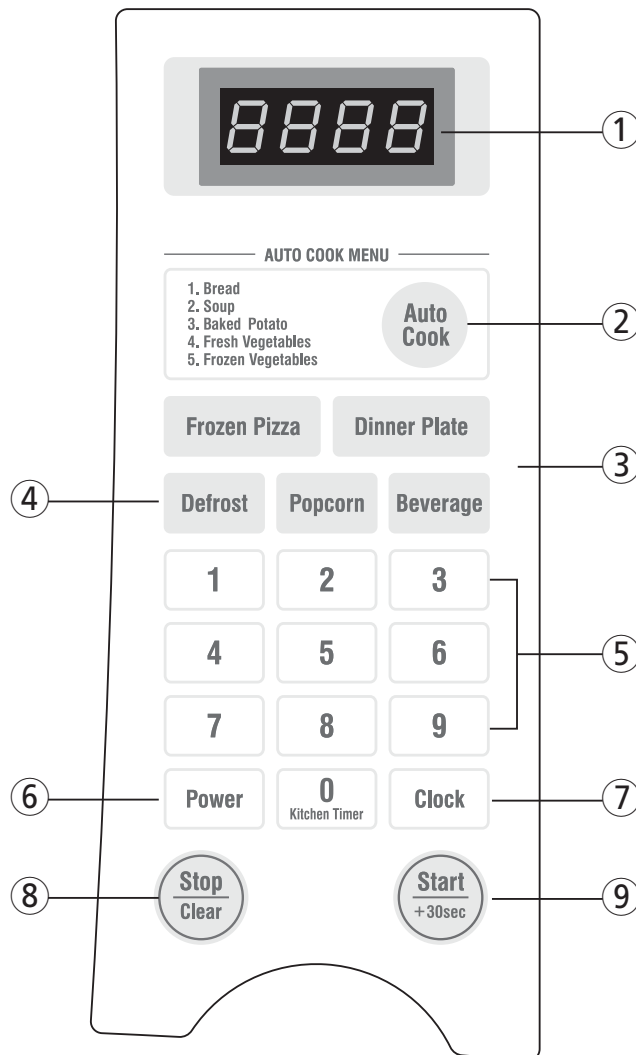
8888

①

AUTO COOK MENU

1. Bread
2. Soup
3. Baked Potato
4. Fresh Vegetables
5. Frozen Vegetables

Auto Cook

②

Frozen Pizza

Dinner Plate

③

④

Defrost

Popcorn

Beverage

1

2

3

4

5

6

⑤

7

8

9

⑥

Power

0 Kitchen Timer

Clock

⑦

⑧

Stop Clear

Start +30sec

⑨